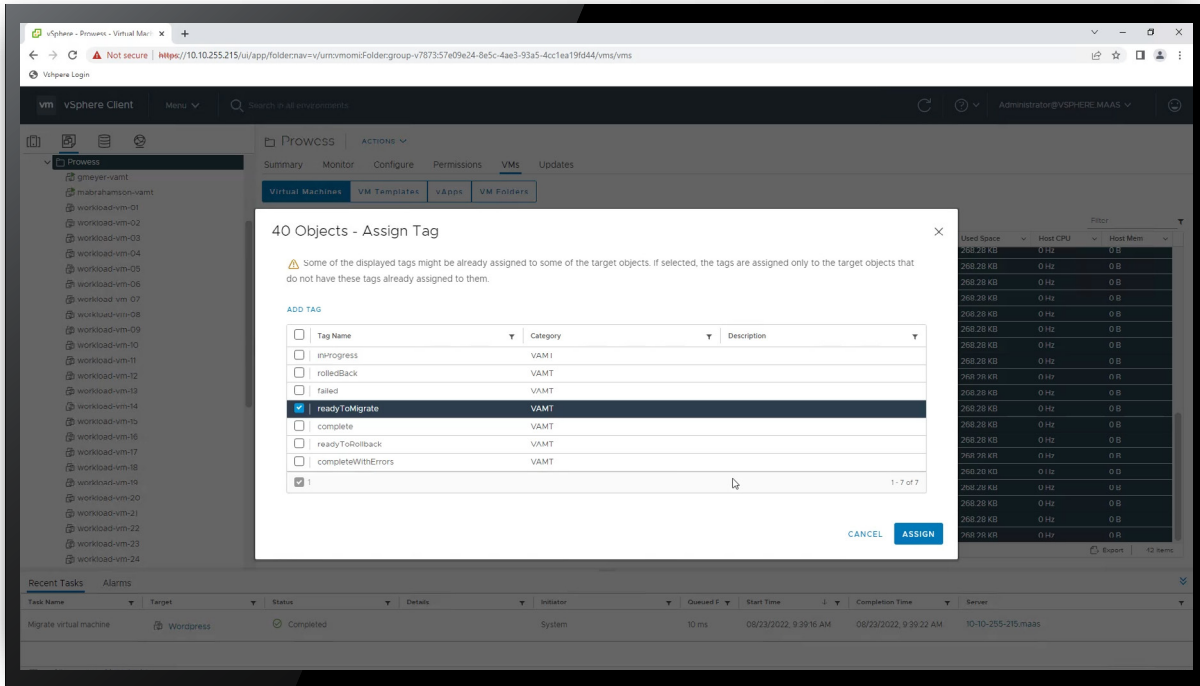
vSphere - Prowess - Virtual Mach ×  +

Not secure | https://10.10.255.215/ui/app/folder;nav=v/urn:vmomi:Folder:group-v7873:57e09e24-8e5c-4ae3-93a5-4cc1ea19fd44/vms/vms

Vshpere Login

vm vSphere Client Menu Search in all environments

Administrator@VSPHERE.MAAS

Prowess
gmeyer-vamt
mabrahamson-vamt
workload-vm-01
workload-vm-02
workload-vm-03
workload-vm-04
workload-vm-05
workload-vm-06
workload-vm-07
workload-vm-08
workload-vm-09
workload-vm-10
workload-vm-11
workload-vm-12
workload-vm-13
workload-vm-14
workload-vm-15
workload-vm-16
workload-vm-17
workload-vm-18
workload-vm-19
workload-vm-20
workload-vm-21
workload-vm-22
workload-vm-23
workload-vm-24

Prowess ACTIONS
Summary Monitor Configure Permissions VMs Updates
Virtual Machines VM Templates vApps VM Folders

Filter
Used Space Host CPU Host Mem
268.28 KB 0 Hz 0 B

40 Objects - Assign Tag

Some of the displayed tags might be already assigned to some of the target objects. If selected, the tags are assigned only to the target objects that do not have these tags already assigned to them.

ADD TAG

| Tag Name | Category | Description |
|---|---|---|
| inProgress | VAMT | |
| rolledBack | VAMT | |
| failed | VAMT | |
| readyToMigrate | VAMT | |
| complete | VAMT | |
| readyToRollback | VAMT | |
| completeWithErrors | VAMT | |

1 1 - 7 of 7

CANCEL ASSIGN

Export 12 items

Recent Tasks Alarms

| Task Name | Target | Status | Details | Initiator | Queued F | Start Time | Completion Time | Server |
|---|---|---|---|---|---|---|---|---|
| Migrate virtual machine | Wordpress | Completed | | System | 10 ms | 08/23/2022, 9:39:16 AM | 08/23/2022, 9:39:22 AM | 10-10-255-215.maas |